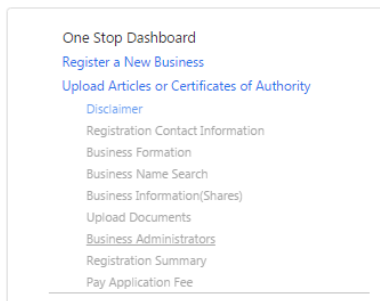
One Stop Dashboard
Register a New Business
Upload Articles or Certificates of Authority
Disclaimer
Registration Contact Information
Business Formation
Business Name Search
Business Information(Shares)
Upload Documents
Business Administrators
Registration Summary
Pay Application Fee